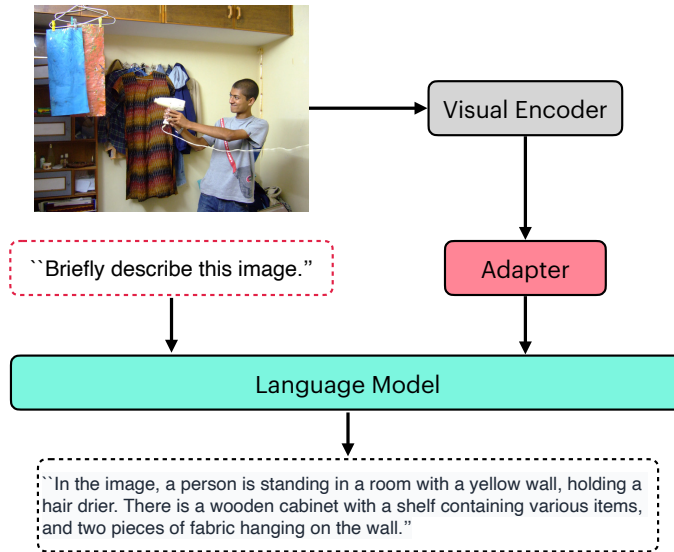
Visual Encoder

``Briefly describe this image.''

Adapter

Language Model

``In the image, a person is standing in a room with a yellow wall, holding a hair drier. There is a wooden cabinet with a shelf containing various items, and two pieces of fabric hanging on the wall.''